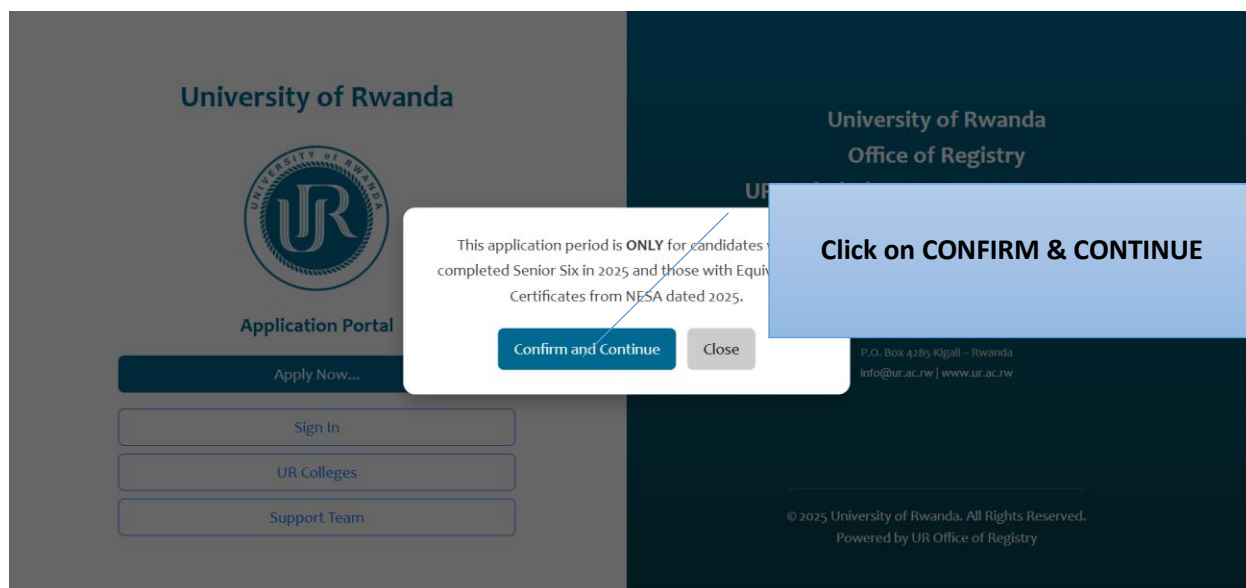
University of Rwanda

UNIVERSITY OF RWANDA

UR

Application Portal

Apply Now...

Sign In

UR Colleges

Support Team

University of Rwanda

Office of Registry

UR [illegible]

This application period is **ONLY** for candidates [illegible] completed Senior Six in 2025 and those with Equi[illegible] Certificates from NESA dated 2025.

Confirm and Continue

Close

Click on CONFIRM & CONTINUE

P.O. Box 4285 Kigali – Rwanda

info@ur.ac.rw | www.ur.ac.rw

© 2025 University of Rwanda. All Rights Reserved.

Powered by UR Office of Registry